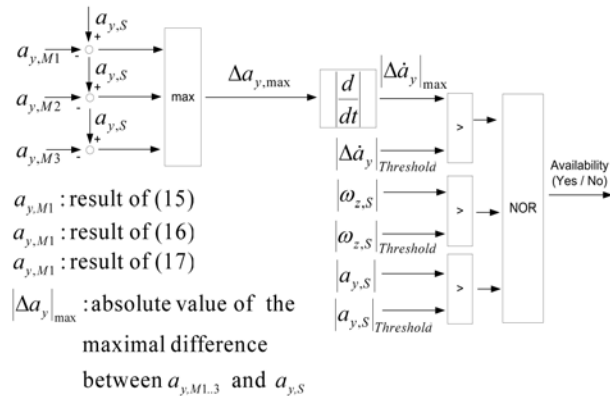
$a_{y,S}$
$+$
$a_{y,M1}$ $-$
$a_{y,S}$
$+$
$a_{y,M2}$ $-$
$a_{y,S}$
$+$
$a_{y,M3}$ $-$

max

$\Delta a_{y,\max}$

$\frac{d}{dt}$

$|\Delta \dot{a}_y|_{\max}$

$|\Delta \dot{a}_y|_{Threshold}$

$|\omega_{z,S}|$

$|\omega_{z,S}|_{Threshold}$

$|a_{y,S}|$

$|a_{y,S}|_{Threshold}$

>

>

>

NOR

Availability (Yes / No)

$a_{y,M1}$ : result of (15)
$a_{y,M1}$ : result of (16)
$a_{y,M1}$ : result of (17)
$|\Delta a_y|_{\max}$ : absolute value of the maximal difference between $a_{y,M1..3}$ and $a_{y,S}$